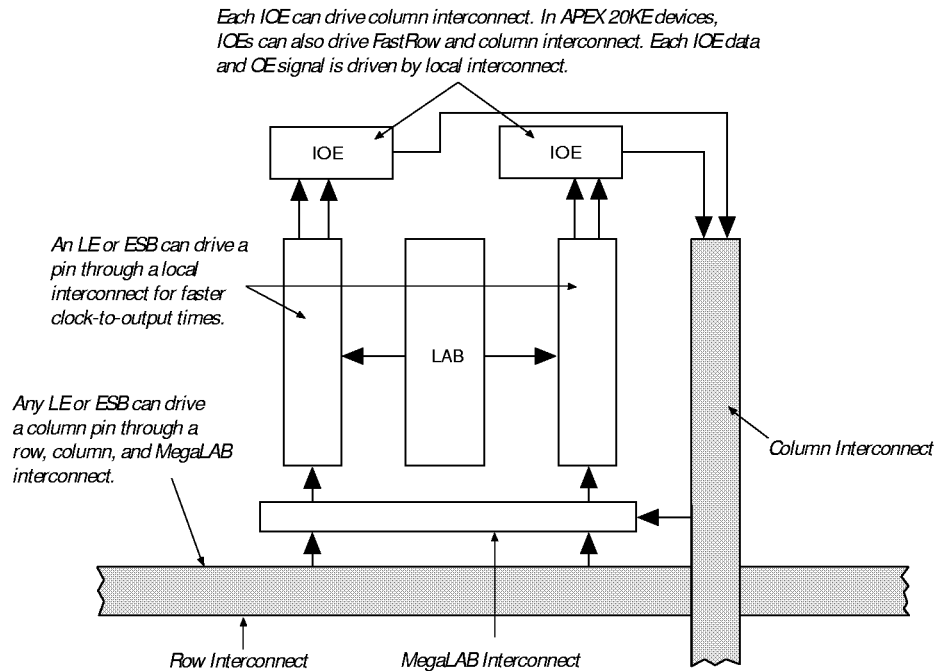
Each IOE can drive column interconnect. In APEX 20KE devices, IOEs can also drive FastRow and column interconnect. Each IOE data and OE signal is driven by local interconnect.

IOE

IOE

An LE or ESB can drive a pin through a local interconnect for faster clock-to-output times.

LAB

Any LE or ESB can drive a column pin through a row, column, and MegaLAB interconnect.

Column Interconnect

Row Interconnect

MegaLAB Interconnect